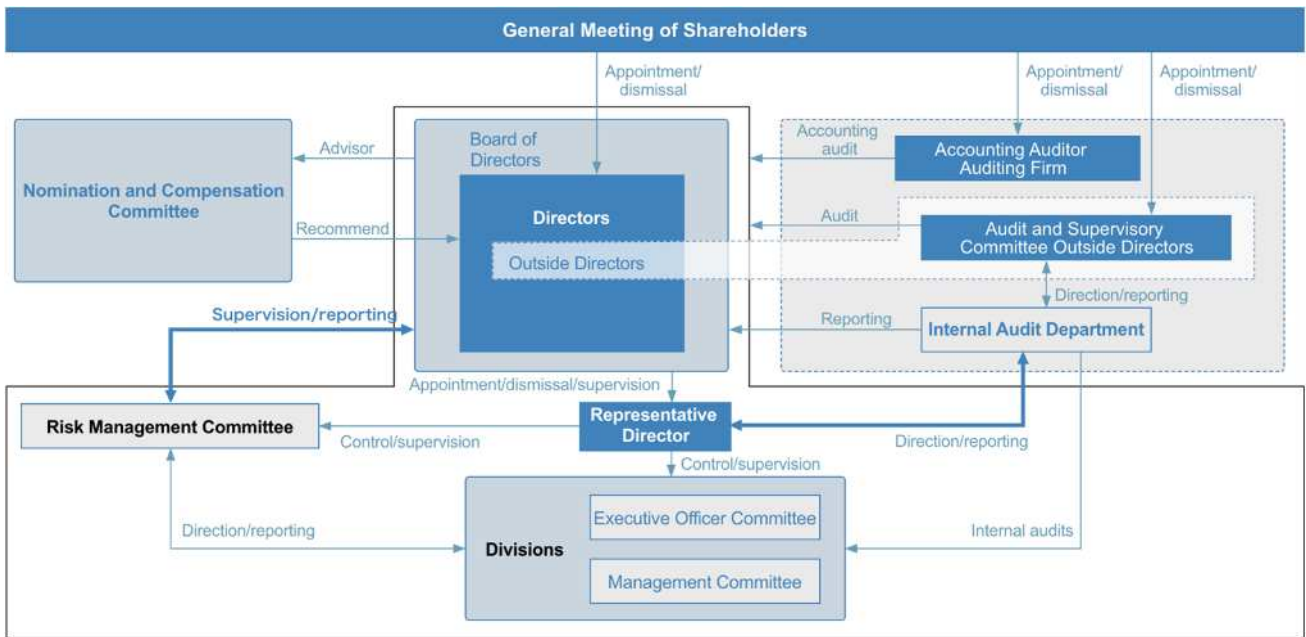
General Meeting of Shareholders

Appointment/ dismissal

Appointment/ dismissal

Appointment/ dismissal

Advisor

Board of Directors

Accounting audit

Accounting Auditor Auditing Firm

Nomination and Compensation Committee

Directors

Recommend

Audit

Audit and Supervisory Committee Outside Directors

Outside Directors

Direction/reporting

Supervision/reporting

Reporting

Internal Audit Department

Appointment/dismissal/supervision

Risk Management Committee

Control/supervision

Representative Director

Direction/reporting

Control/supervision

Executive Officer Committee

Direction/reporting

Divisions

Internal audits

Management Committee